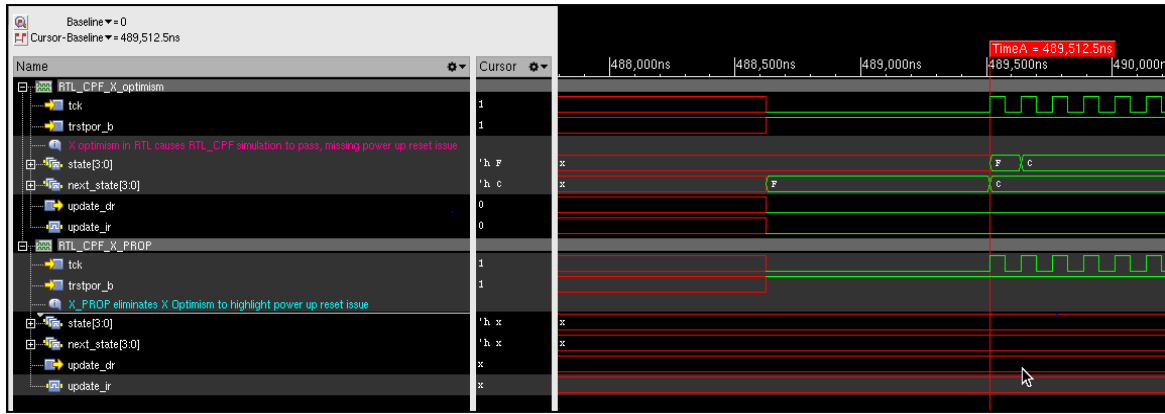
Baseline ▾ = 0
Cursor-Baseline ▾ = 489,512.5ns

| Name | Cursor |
|---|---|
| RTL_CPF_X_optimism | |
| tck | 1 |
| trstpor_b | 1 |
| X optimism in RTL causes RTL_CPF simulation to pass, missing power up reset issue | |
| state[3:0] | 'h F |
| next_state[3:0] | 'h C |
| update_dr | 0 |
| update_ir | 0 |
| RTL_CPF_X_PROP | |
| tck | 1 |
| trstpor_b | 1 |
| X_PROP eliminates X Optimism to highlight power up reset issue | |
| state[3:0] | 'h x |
| next_state[3:0] | 'h x |
| update_dr | x |
| update_ir | x |

488,000ns 488,500ns 489,000ns 489,500ns 490,000ns

TimeA = 489,512.5ns

x F C
x F C
x
x